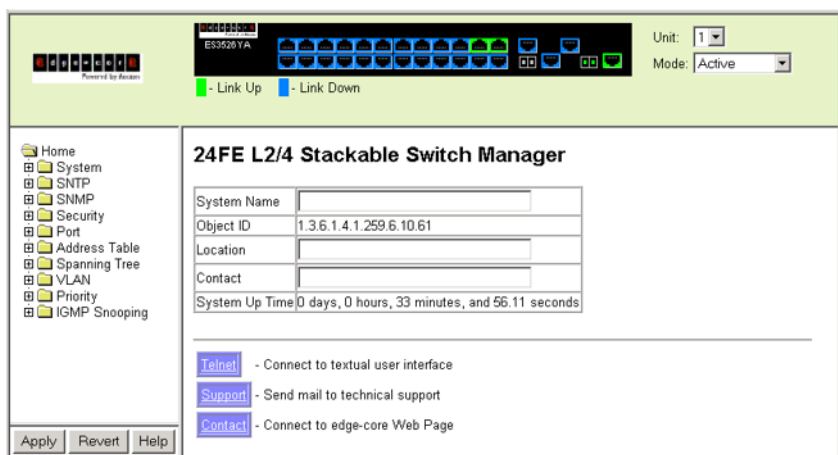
Edge-core
Powered by Accton

ES3526YA

- Link Up - Link Down

Unit: 1
Mode: Active

Home
System
SNTP
SNMP
Security
Port
Address Table
Spanning Tree
VLAN
Priority
IGMP Snooping

24FE L2/4 Stackable Switch Manager

| System Name | |
|---|---|
| Object ID | 1.3.6.1.4.1.259.6.10.61 |
| Location | |
| Contact | |
| System Up Time | 0 days, 0 hours, 33 minutes, and 56.11 seconds |

Telnet - Connect to textual user interface

Support - Send mail to technical support

Contact - Connect to edge-core Web Page

Apply Revert Help